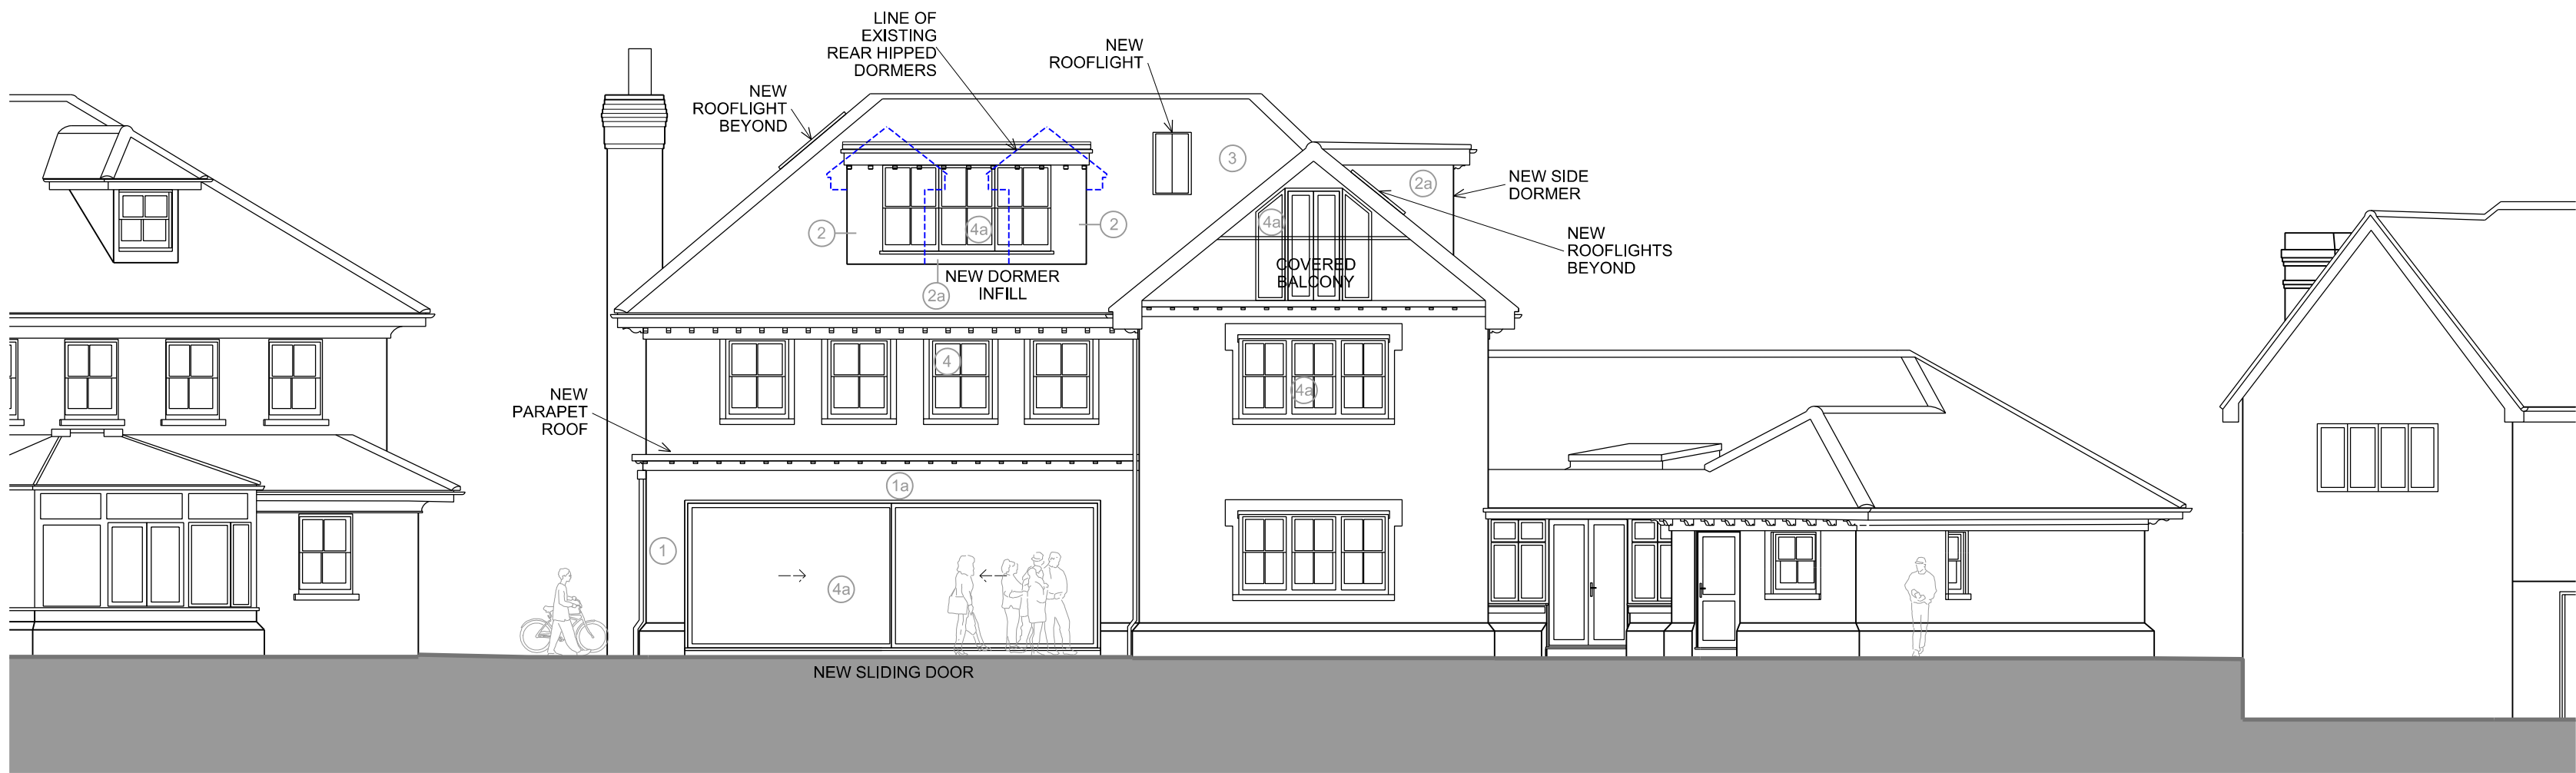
LINE OF EXISTING REAR HIPPED DORMERS

NEW ROOFLIGHT

NEW ROOFLIGHT BEYOND

3

2a

NEW SIDE DORMER

2

4a

2

4a

NEW ROOFLIGHTS BEYOND

NEW DORMER INFILL

2a

COVERED BALCONY

4

4a

NEW PARAPET ROOF

1a

1

4a

NEW SLIDING DOOR